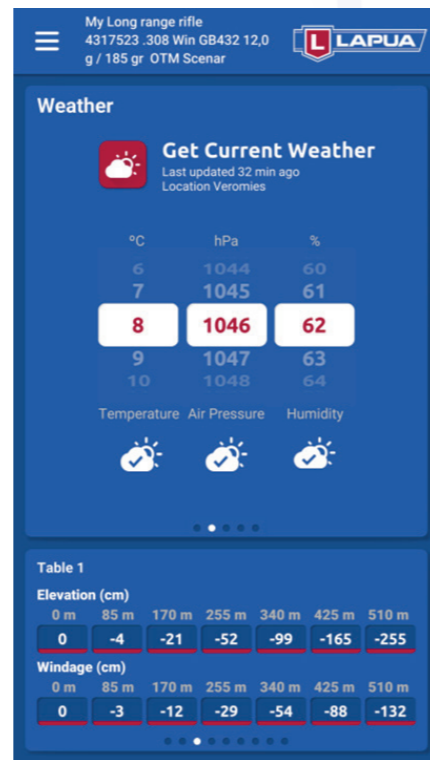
My Long range rifle
4317523 .308 Win GB432 12,0 g / 185 gr OTM Scenar

L LAPUA

Weather

Get Current Weather
Last updated 32 min ago
Location Veromies

| °C | hPa | % |
|---|---|---|
| 6 | 1044 | 60 |
| 7 | 1045 | 61 |
| 8 | 1046 | 62 |
| 9 | 1047 | 63 |
| 10 | 1048 | 64 |

Temperature Air Pressure Humidity

Table 1

Elevation (cm)

| 0 m | 85 m | 170 m | 255 m | 340 m | 425 m | 510 m |
|---|---|---|---|---|---|---|
| 0 | -4 | -21 | -52 | -99 | -165 | -255 |

Windage (cm)

| 0 m | 85 m | 170 m | 255 m | 340 m | 425 m | 510 m |
|---|---|---|---|---|---|---|
| 0 | -3 | -12 | -29 | -54 | -88 | -132 |